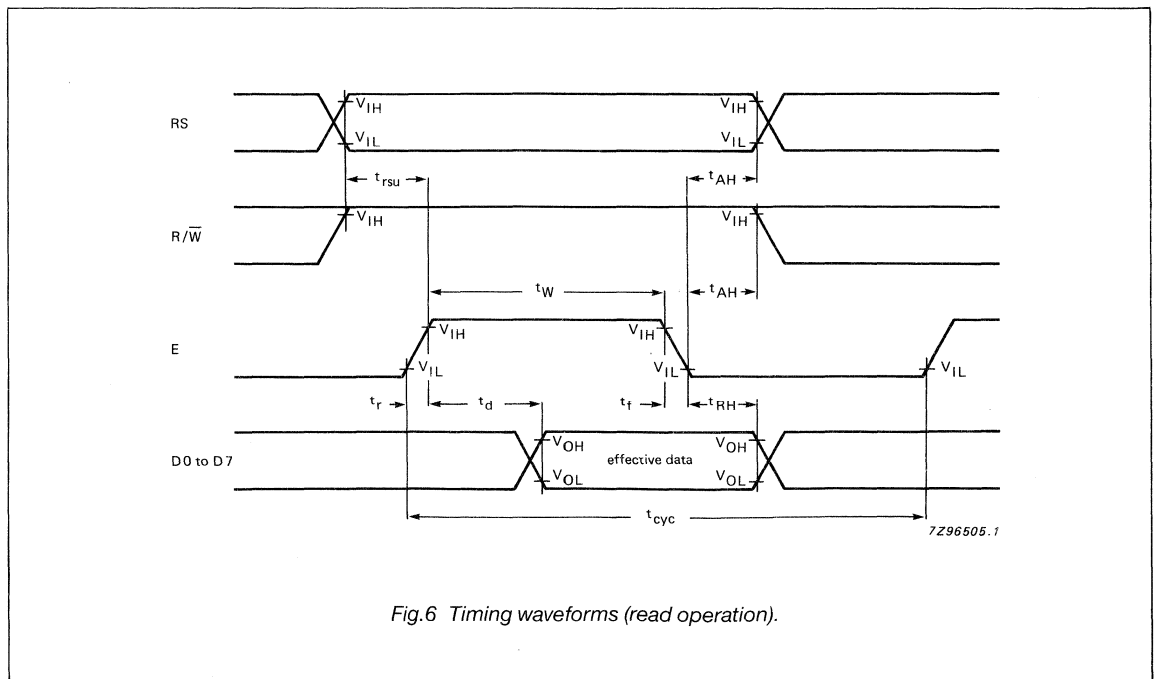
RS

$V_{IH}$

$V_{IL}$

$V_{IH}$

$V_{IL}$

$t_{rsu}$

$t_{AH}$

R/$\overline{W}$

$V_{IH}$

$V_{IH}$

$t_W$

$t_{AH}$

E

$V_{IH}$

$V_{IH}$

$V_{IL}$

$V_{IL}$

$V_{IL}$

$t_r$

$t_d$

$t_f$

$t_{RH}$

D0 to D7

$V_{OH}$

$V_{OL}$

effective data

$V_{OH}$

$V_{OL}$

$t_{cyc}$

7Z96505.1

Fig.6 Timing waveforms (read operation).